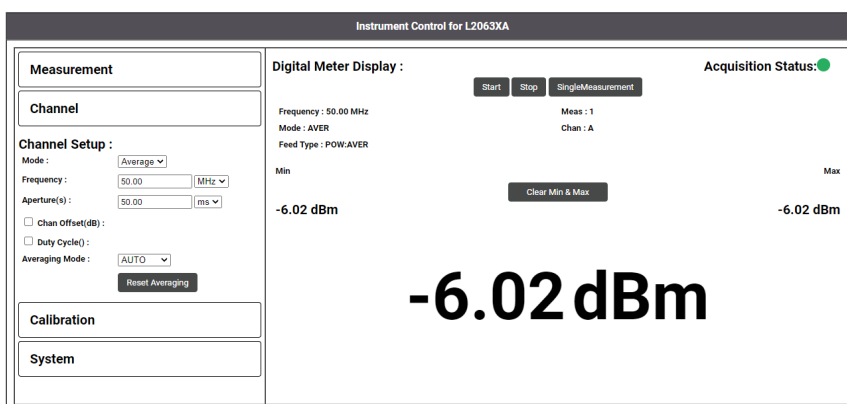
Instrument Control for L2063XA

Measurement

Channel

Channel Setup :

Mode : Average

Frequency : 50.00 MHz

Aperture(s) : 50.00 ms

Chan Offset(dB) :

Duty Cycle() :

Averaging Mode : AUTO

Reset Averaging

Calibration

System

Digital Meter Display :

Acquisition Status:

Start Stop SingleMeasurement

Frequency : 50.00 MHz

Meas : 1

Mode : AVER

Chan : A

Feed Type : POW:AVER

Min

Max

Clear Min & Max

-6.02 dBm

-6.02 dBm

-6.02 dBm